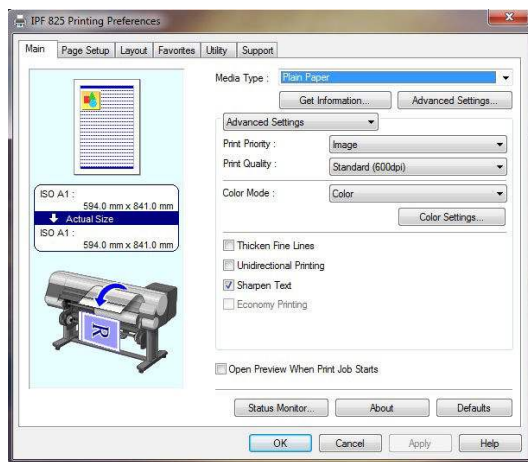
iPF 825 Printing Preferences

Main | Page Setup | Layout | Favorites | Utility | Support

ISO A1 :
594.0 mm x 841.0 mm
Actual Size
ISO A1 :
594.0 mm x 841.0 mm

R

Media Type : Plain Paper
Get Information...
Advanced Settings...
Advanced Settings
Print Priority : Image
Print Quality : Standard (600dpi)
Color Mode : Color
Color Settings...
Thicken Fine Lines
Unidirectional Printing
Sharpen Text
Economy Printing

Open Preview When Print Job Starts

Status Monitor...
About
Defaults

OK
Cancel
Apply
Help